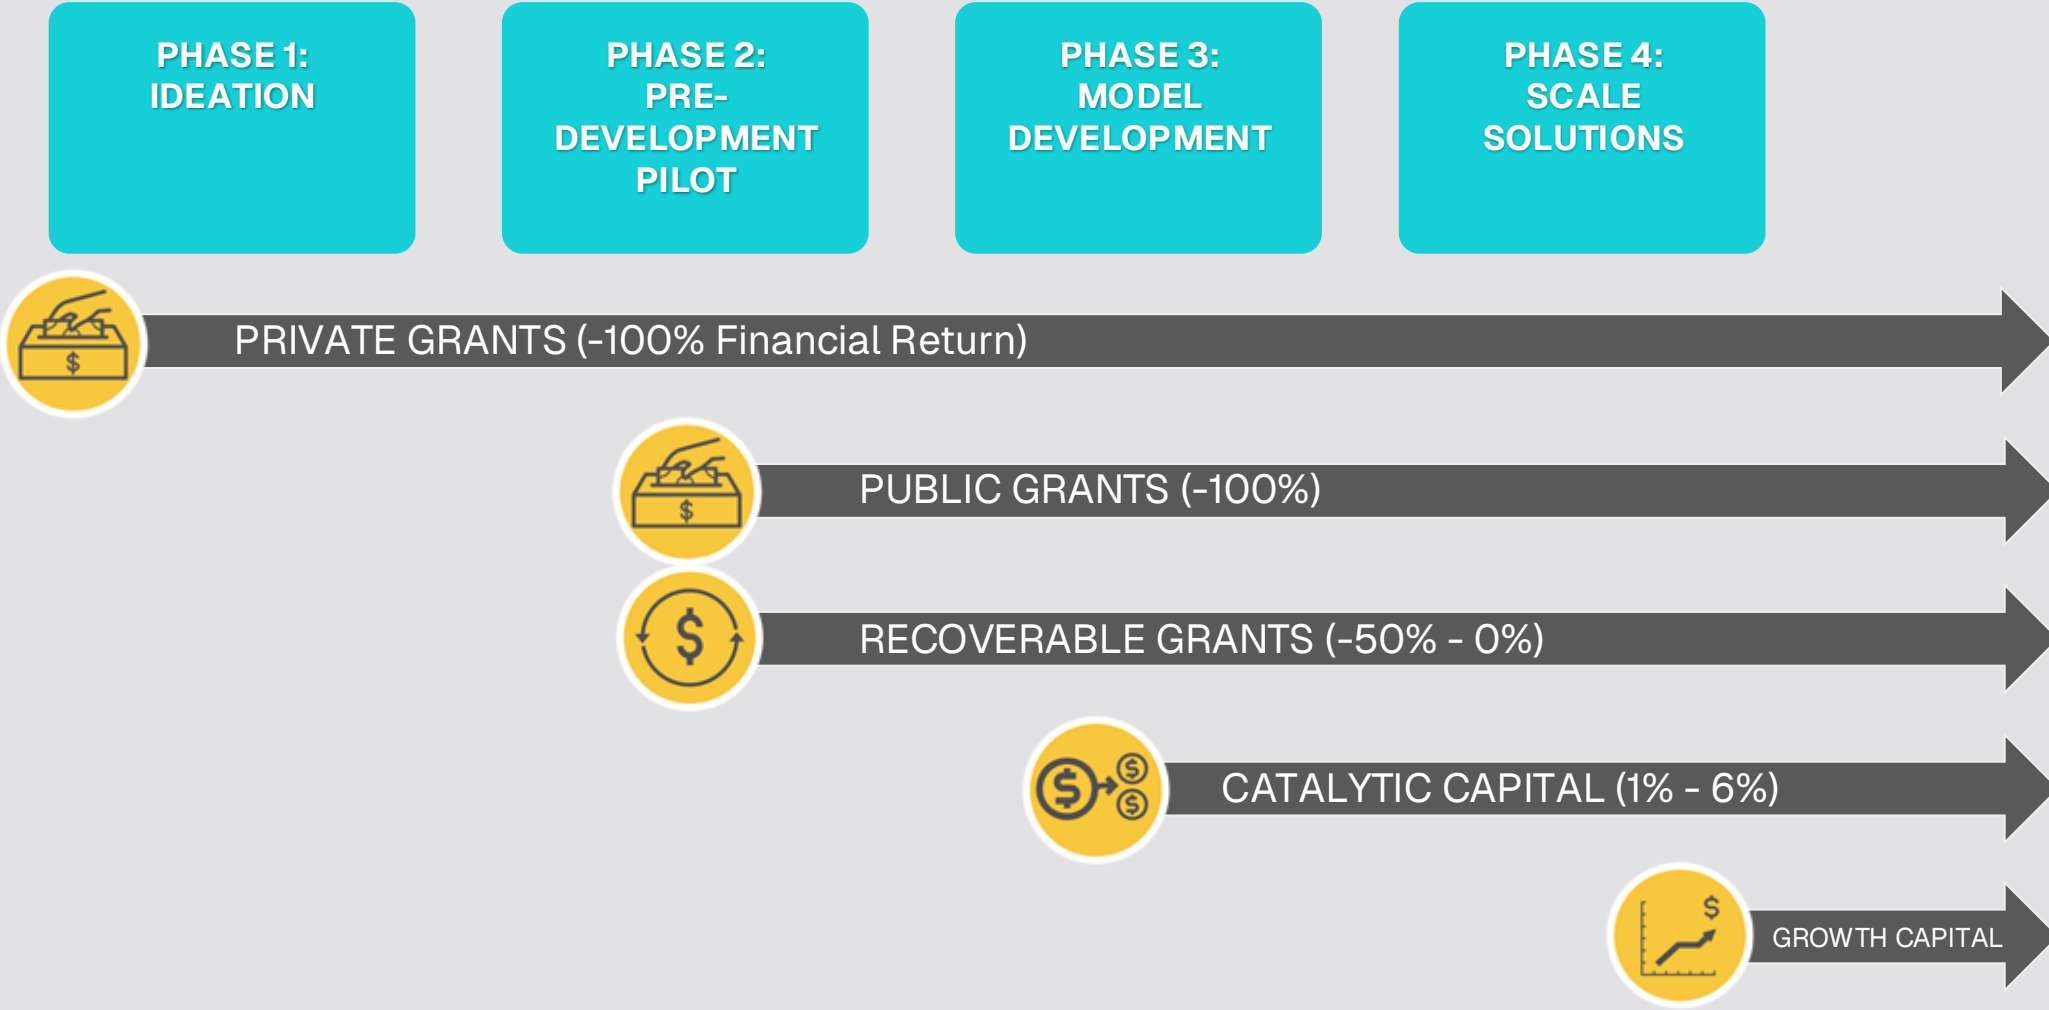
PHASE 1: IDEATION

PHASE 2: PRE-DEVELOPMENT PILOT

PHASE 3: MODEL DEVELOPMENT

PHASE 4: SCALE SOLUTIONS

$

PRIVATE GRANTS (-100% Financial Return)

$

PUBLIC GRANTS (-100%)

$

RECOVERABLE GRANTS (-50% - 0%)

$ $ $

CATALYTIC CAPITAL (1% - 6%)

$

GROWTH CAPITAL